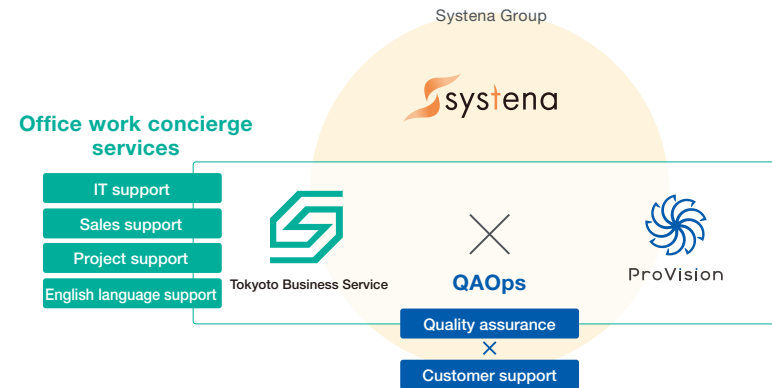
Systena Group

systena

Office work concierge services

IT support

Sales support

Project support

English language support

Tokyoto Business Service

QAOps

ProVision

Quality assurance

Customer support